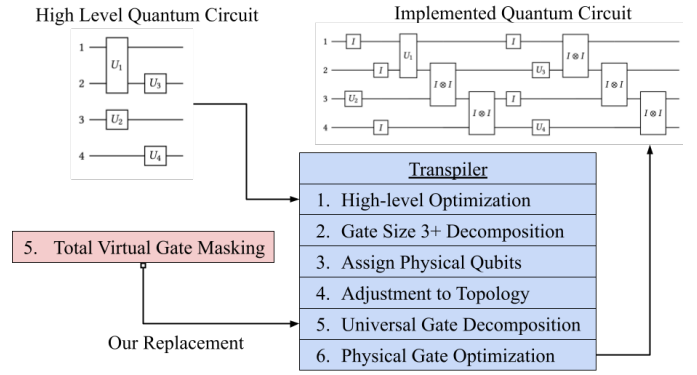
High Level Quantum Circuit

1
2
3
4
$U_1$
$U_3$
$U_2$
$U_4$

Implemented Quantum Circuit

1
2
3
4
$I$
$I$
$U_1$
$I$
$I \otimes I$
$U_3$
$I \otimes I$
$U_2$
$I \otimes I$
$I$
$I \otimes I$
$I$
$U_4$
$I \otimes I$

Transpiler
1. High-level Optimization
2. Gate Size 3+ Decomposition
3. Assign Physical Qubits
4. Adjustment to Topology
5. Universal Gate Decomposition
6. Physical Gate Optimization

5. Total Virtual Gate Masking

Our Replacement